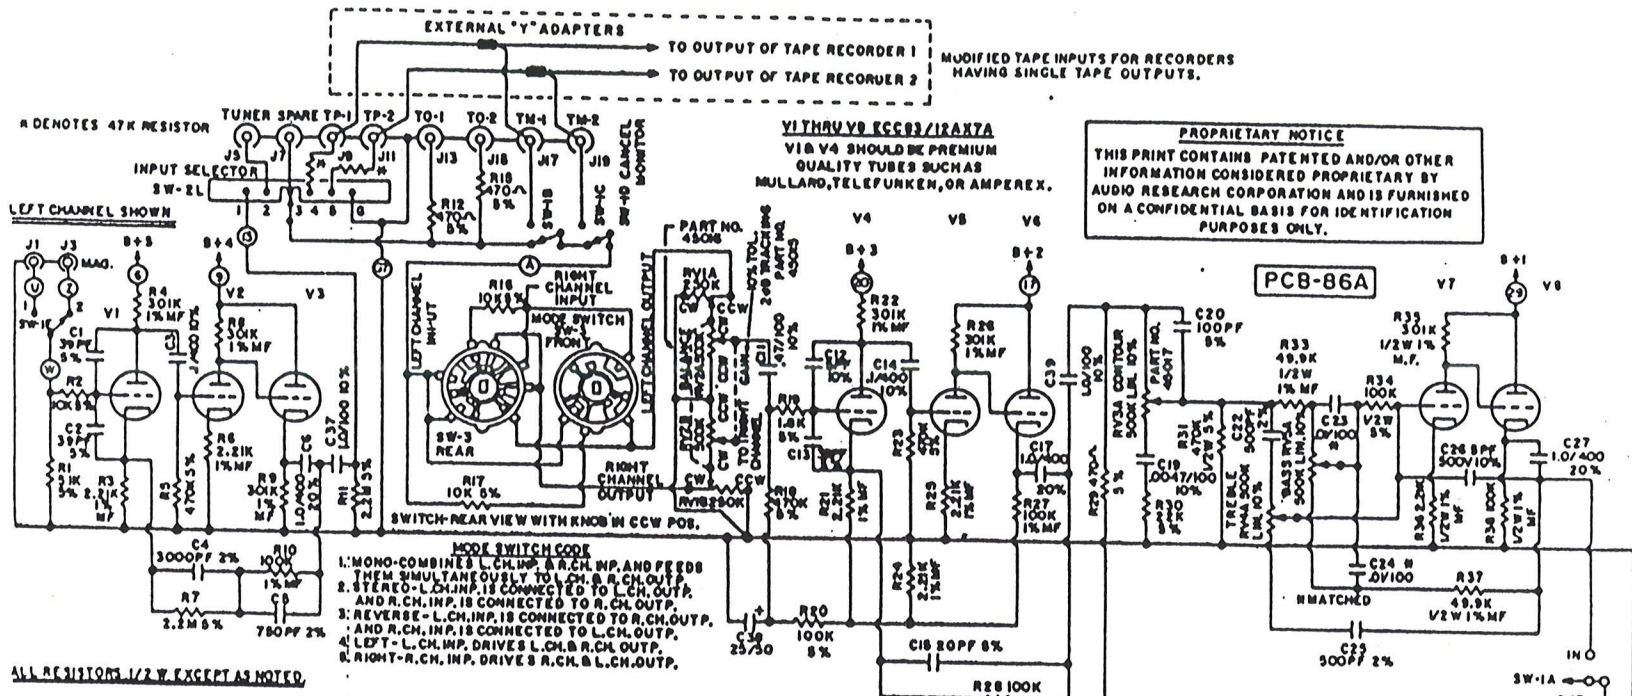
EXTERNAL "Y" ADAPTERS
TO OUTPUT OF TAPE RECORDER 1
TO OUTPUT OF TAPE RECORUER 2
MODIFIED TAPE INPUTS FOR RECORDERS HAVING SINGLE TAPE OUTPUTS.

# DENOTES 47K RESISTOR

TUNER SPARE TP-1 TP-2 TO-1 TO-2 TM-1 TM-2
J5 J7 J9 J11 J13 J15 J17 J19
SW-1D CANCEL MONITOR
INPUT SELECTOR SW-2L
1 2 3 4 5 6
R12 470 5%
R13 470 5%
SW-1B
SW-1C

V1 THRU V8 ECC83/12AX7A
V1 & V4 SHOULD BE PREMIUM QUALITY TUBES SUCH AS MULLARD, TELEFUNKEN, OR AMPEREX.

PROPRIETARY NOTICE
THIS PRINT CONTAINS PATENTED AND/OR OTHER INFORMATION CONSIDERED PROPRIETARY BY AUDIO RESEARCH CORPORATION AND IS FURNISHED ON A CONFIDENTIAL BASIS FOR IDENTIFICATION PURPOSES ONLY.

LEFT CHANNEL SHOWN

PCB-86A

J1 J3 MAG.
SW-1F
B+5 B+4 B+3 B+2 B+1
V1 V2 V3 V4 V5 V6 V7 V8
R4 301K 1% MF
R8 301K 1% MF
C1 39PF 5%
C3 1/400 10%
R2 10K 5%
C2 39PF 5%
R1 51K 5%
R3 2.21K 1% MF
R5 470K 5%
R6 2.21K 1% MF
R9 301K 1% MF
C6 1.0/400 20%
C37 1.0/100 10%
R11 2.2M 5%
C4 3000PF 2%
R10 100K 1% MF
R7 2.2M 5%
C8 750PF 2%

LEFT CHANNEL INPUT
R16 10K 5%
RIGHT CHANNEL INPUT
MODE SWITCH SW-1 FRONT
SW-3 REAR
R17 10K 5%
RIGHT CHANNEL OUTPUT
LEFT CHANNEL OUTPUT
SWITCH-REAR VIEW WITH KNOB IN CCW POS.
PART NO. 45016
RV1A 250K
BALANCE
CW CCW
RV1B 250K
TO RIGHT CHANNEL
10% TOL. 2dB TRACKING PART NO. 45015
C11 47/100 10%
R18 1.8K 5%
R19 470K 5%
C12 .01 10%
C13
R22 301K 1% MF
R21 2.21K 1% MF
C14 1/400 10%
R23 470K 5%
R26 301K 1% MF
R25 2.21K 1% MF
R24 2.21K 1% MF
C39
C17 1.0/400 20%
R27 100K 1% MF
C36 25/50
R20 100K 5%
C16 20PF 5%
R28 100K
1.0/100 10%
R29 470K 5%
RV3A CONTOUR 500K LIN. 10%
PART NO. 45017
C20 100PF 5%
C19 .0047/100 10%
R31 470K 1/2W 5%
C22 500PF 2%
TREBLE RV4A 500K LIN. 10%
BASS RV5A 500K LIN. 10%
R33 49.9K 1/2W 1% MF
C23 .01/100
R34 100K 1/2W 5%
R35 301K 1/2W 1% M.F.
C26 8PF 500V 10%
R36 2.21K 1/2W 1% MF
R38 100K 1/2W 1% MF
C27 1.0/400 20%
C24 .01/100
MATCHED
R37 49.9K 1/2W 1% MF
C25 500PF 2%
IN
SW-1A

MODE SWITCH CODE
1. MONO-COMBINES L.CH.INP. & R.CH.INP. AND FEEDS THEM SIMULTANEOUSLY TO L.CH. & R.CH.OUTP.
2. STEREO-L.CH.INP. IS CONNECTED TO L.CH.OUTP. AND R.CH.INP. IS CONNECTED TO R.CH.OUTP.
3. REVERSE-L.CH.INP. IS CONNECTED TO R.CH.OUTP. AND R.CH.INP. IS CONNECTED TO L.CH.OUTP.
4. LEFT-L.CH.INP. DRIVES L.CH.& R.CH.OUTP.
5. RIGHT-R.CH.INP. DRIVES R.CH.& L.CH.OUTP.

ALL RESISTORS 1/2 W EXCEPT AS NOTED.